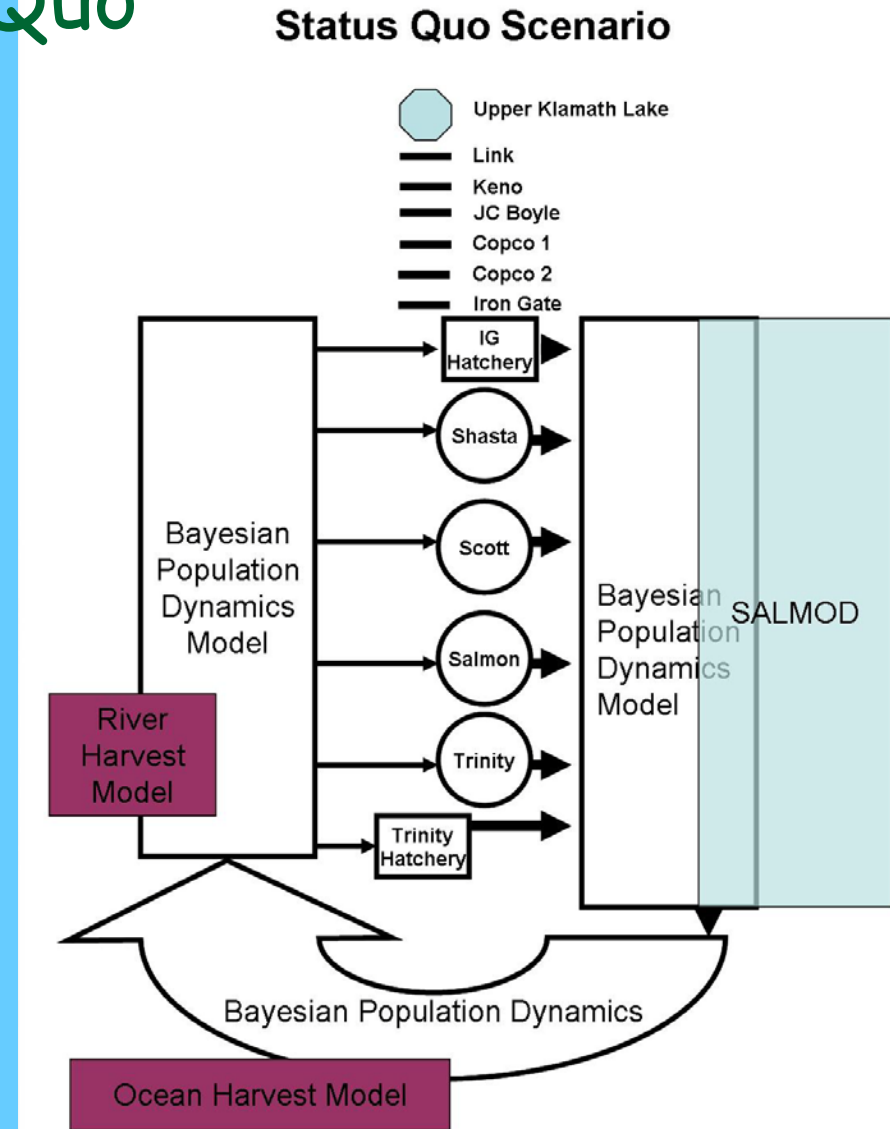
Quo

Status Quo Scenario

Upper Klamath Lake

Link

Keno

JC Boyle

Copco 1

Copco 2

Iron Gate

Bayesian Population Dynamics Model

IG Hatchery

Shasta

Scott

Salmon

Trinity

Trinity Hatchery

River Harvest Model

Bayesian Population Dynamics Model

SALMOD

Bayesian Population Dynamics

Ocean Harvest Model